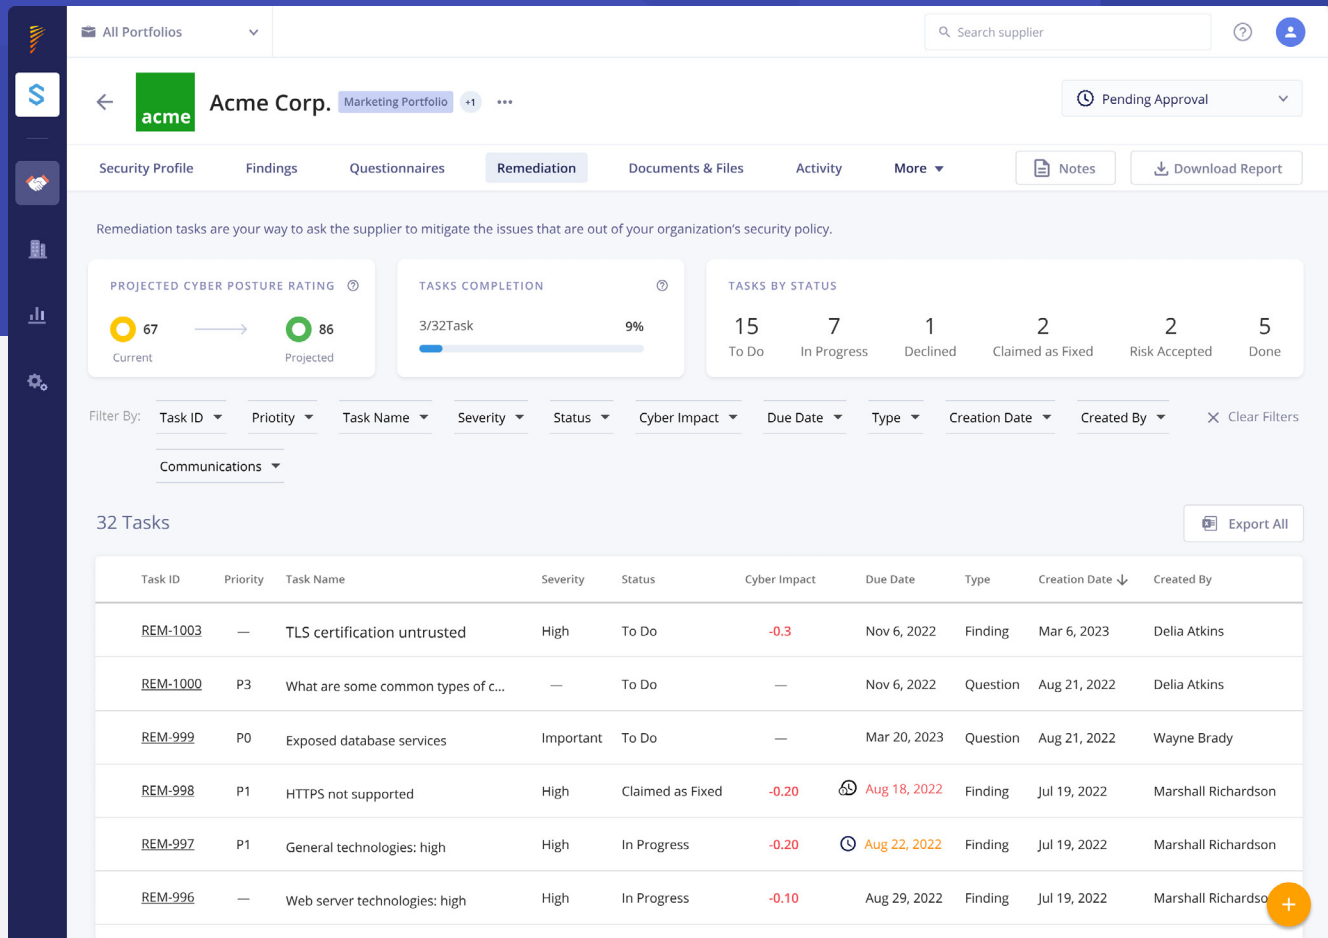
All Portfolios

Search supplier

acme

Acme Corp. Marketing Portfolio +1 •••

Pending Approval

Security Profile Findings Questionnaires Remediation Documents & Files Activity More

Notes Download Report

Remediation tasks are your way to ask the supplier to mitigate the issues that are out of your organization's security policy.

PROJECTED CYBER POSTURE RATING

67 Current

86 Projected

TASKS COMPLETION

3/32Task 9%

TASKS BY STATUS

15 To Do
7 In Progress
1 Declined
2 Claimed as Fixed
2 Risk Accepted
5 Done

Filter By: Task ID Priotity Task Name Severity Status Cyber Impact Due Date Type Creation Date Created By Clear Filters

Communications

32 Tasks

Export All

| Task ID | Priority | Task Name | Severity | Status | Cyber Impact | Due Date | Type | Creation Date | Created By |
|---|---|---|---|---|---|---|---|---|---|
| REM-1003 | — | TLS certification untrusted | High | To Do | -0.3 | Nov 6, 2022 | Finding | Mar 6, 2023 | Delia Atkins |
| REM-1000 | P3 | What are some common types of c... | — | To Do | — | Nov 6, 2022 | Question | Aug 21, 2022 | Delia Atkins |
| REM-999 | P0 | Exposed database services | Important | To Do | — | Mar 20, 2023 | Question | Aug 21, 2022 | Wayne Brady |
| REM-998 | P1 | HTTPS not supported | High | Claimed as Fixed | -0.20 | Aug 18, 2022 | Finding | Jul 19, 2022 | Marshall Richardson |
| REM-997 | P1 | General technologies: high | High | In Progress | -0.20 | Aug 22, 2022 | Finding | Jul 19, 2022 | Marshall Richardson |
| REM-996 | — | Web server technologies: high | High | In Progress | -0.10 | Aug 29, 2022 | Finding | Jul 19, 2022 | Marshall Richardso |

+